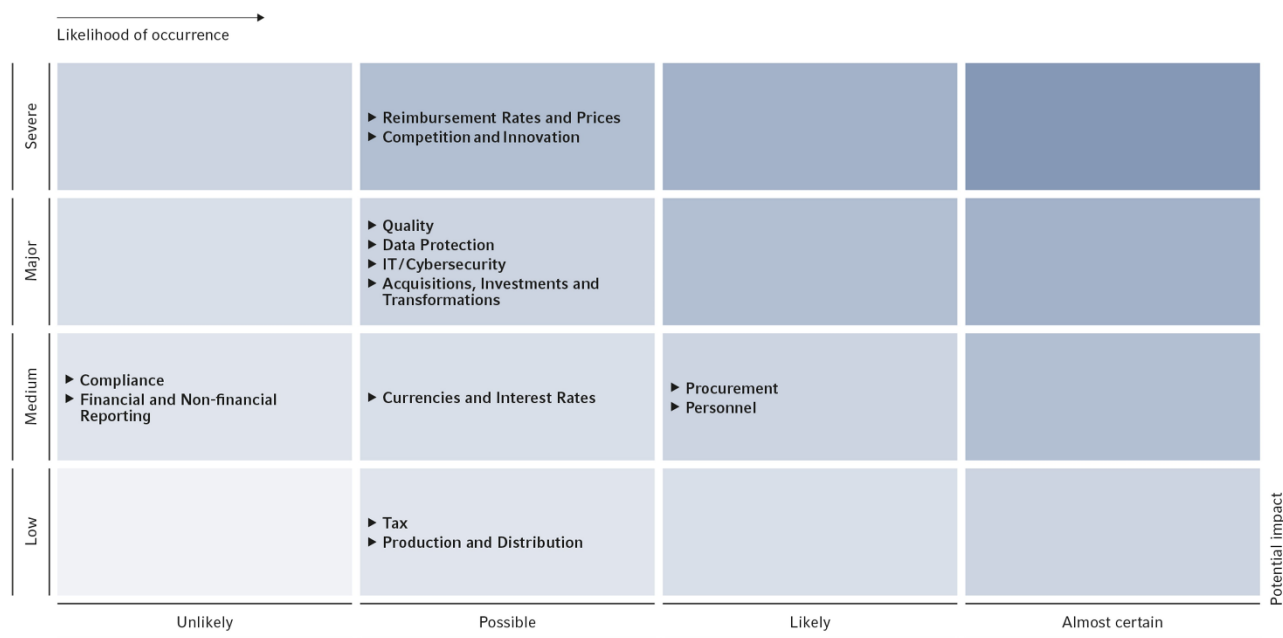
Likelihood of occurrence

| | Unlikely | Possible | Likely | Almost certain |
|---|---|---|---|---|
| Severe | | ▶ Reimbursement Rates and Prices ▶ Competition and Innovation | | |
| Major | | ▶ Quality ▶ Data Protection ▶ IT/Cybersecurity ▶ Acquisitions, Investments and Transformations | | |
| Medium | ▶ Compliance ▶ Financial and Non-financial Reporting | ▶ Currencies and Interest Rates | ▶ Procurement ▶ Personnel | |
| Low | | ▶ Tax ▶ Production and Distribution | | |

Potential impact